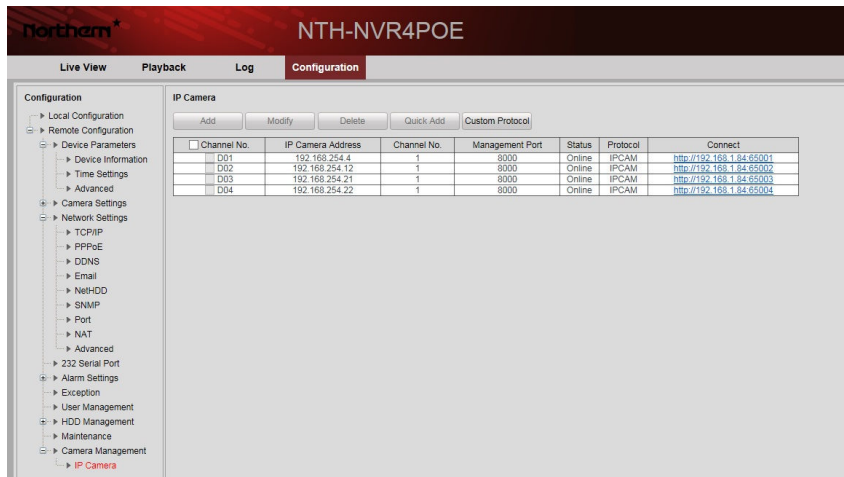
Northern

NTH-NVR4POE

Live View Playback Log Configuration

Configuration

Local Configuration
Remote Configuration
Device Parameters
Device Information
Time Settings
Advanced
Camera Settings
Network Settings
TCP/IP
PPPoE
DDNS
Email
NetHDD
SNMP
Port
NAT
Advanced
232 Serial Port
Alarm Settings
Exception
User Management
HDD Management
Maintenance
Camera Management
IP Camera

IP Camera

Add Modify Delete Quick Add Custom Protocol

| Channel No. | IP Camera Address | Channel No. | Management Port | Status | Protocol | Connect |
|---|---|---|---|---|---|---|
| D01 | 192.168.254.4 | 1 | 8000 | Online | IPCAM | http://192.168.1.84:65001 |
| D02 | 192.168.254.12 | 1 | 8000 | Online | IPCAM | http://192.168.1.84:65002 |
| D03 | 192.168.254.21 | 1 | 8000 | Online | IPCAM | http://192.168.1.84:65003 |
| D04 | 192.168.254.22 | 1 | 8000 | Online | IPCAM | http://192.168.1.84:65004 |